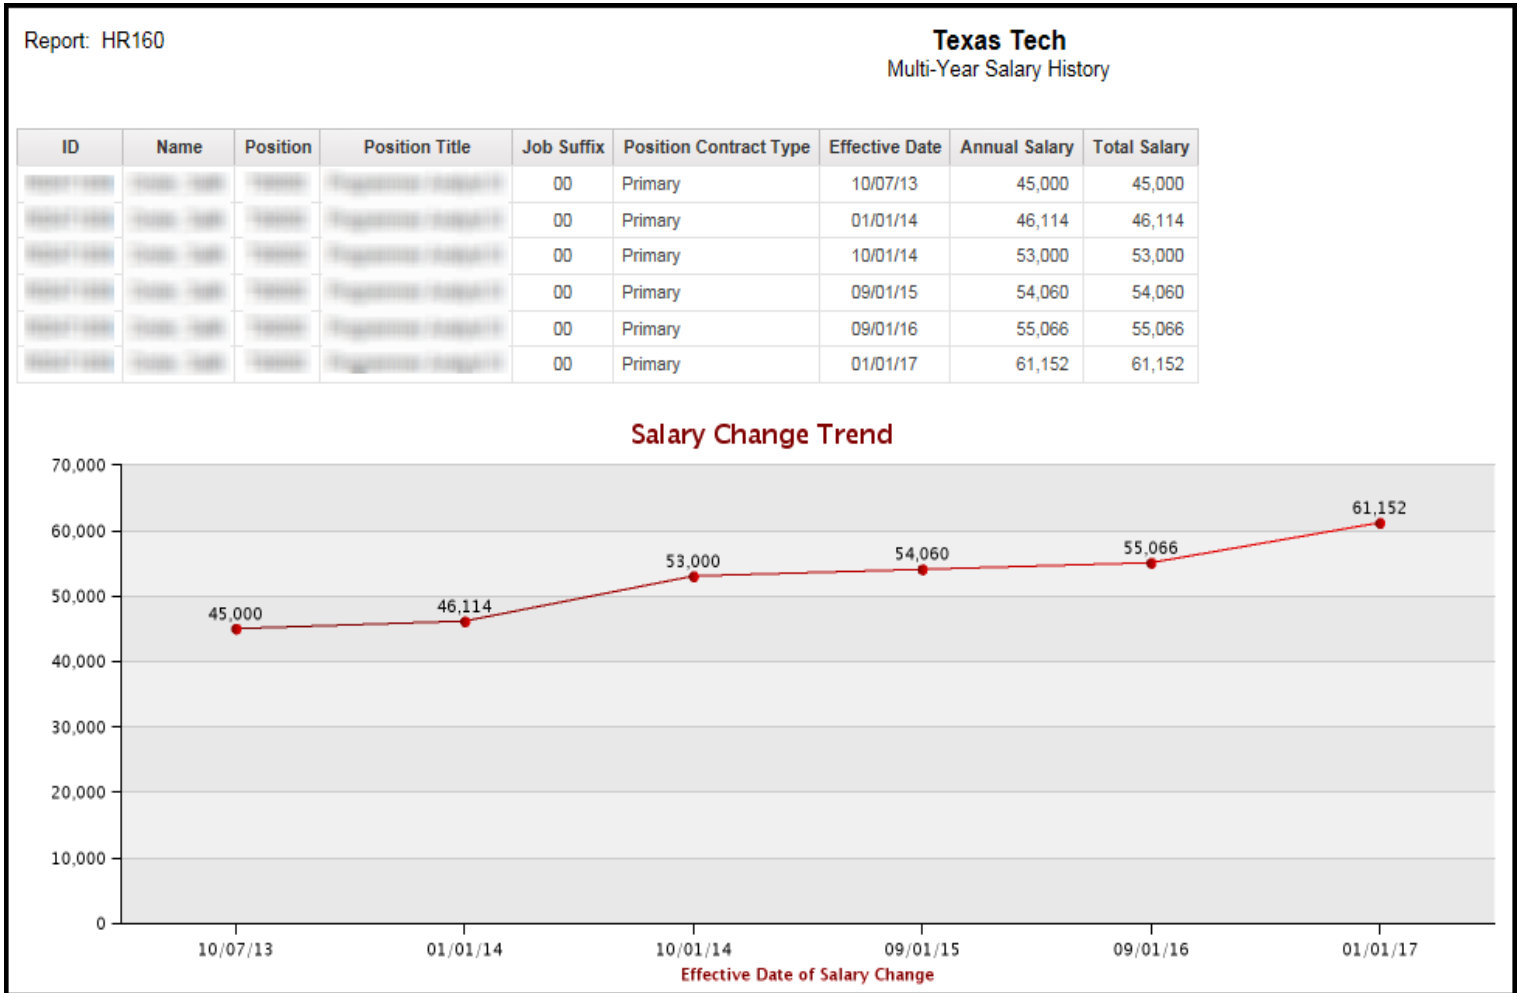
Report: HR160

Texas Tech
Multi-Year Salary History

| ID | Name | Position | Position Title | Job Suffix | Position Contract Type | Effective Date | Annual Salary | Total Salary |
|---|---|---|---|---|---|---|---|---|
| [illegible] | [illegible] | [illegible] | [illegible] | 00 | Primary | 10/07/13 | 45,000 | 45,000 |
| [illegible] | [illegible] | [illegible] | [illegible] | 00 | Primary | 01/01/14 | 46,114 | 46,114 |
| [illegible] | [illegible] | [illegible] | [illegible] | 00 | Primary | 10/01/14 | 53,000 | 53,000 |
| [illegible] | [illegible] | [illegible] | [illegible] | 00 | Primary | 09/01/15 | 54,060 | 54,060 |
| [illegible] | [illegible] | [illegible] | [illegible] | 00 | Primary | 09/01/16 | 55,066 | 55,066 |
| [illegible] | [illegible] | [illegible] | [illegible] | 00 | Primary | 01/01/17 | 61,152 | 61,152 |

Salary Change Trend

70,000
60,000
50,000
40,000
30,000
20,000
10,000
0

45,000
46,114
53,000
54,060
55,066
61,152

10/07/13
01/01/14
10/01/14
09/01/15
09/01/16
01/01/17

Effective Date of Salary Change